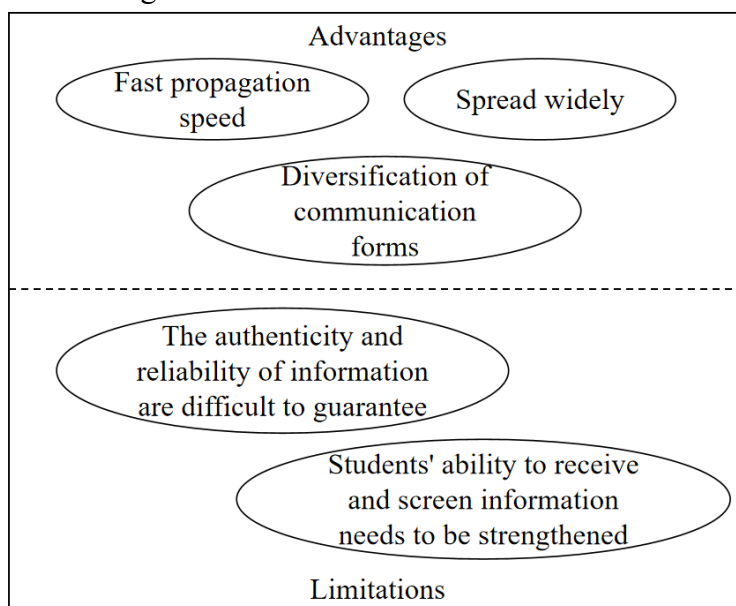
Advantages

Fast propagation speed

Spread widely

Diversification of communication forms

The authenticity and reliability of information are difficult to guarantee

Students' ability to receive and screen information needs to be strengthened

Limitations